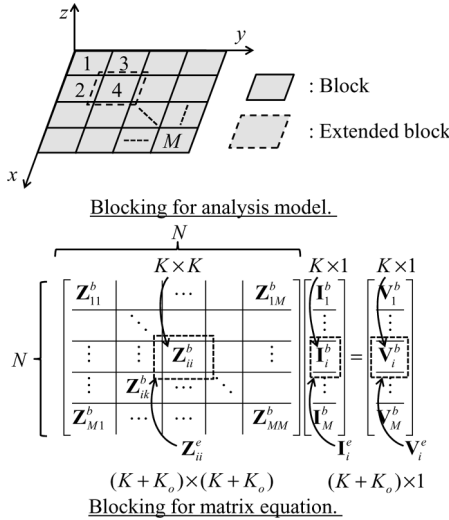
$z$

$y$

1 3

2 4

$M$

$x$

: Block

: Extended block

Blocking for analysis model.

$N$

$K \times K$

$K \times 1$

$K \times 1$

$N$

$\mathbf{Z}_{11}^{b}$ $\cdots$ $\mathbf{Z}_{1M}^{b}$

$\vdots$ $\vdots$ $\mathbf{Z}_{ii}^{b}$ $\vdots$

$\vdots$ $\mathbf{Z}_{ik}^{b}$ $\vdots$

$\mathbf{Z}_{M1}^{b}$ $\cdots$ $\mathbf{Z}_{MM}^{b}$

$\mathbf{I}_{1}^{b}$ $\vdots$ $\mathbf{I}_{i}^{b}$ $\vdots$ $\mathbf{I}_{M}^{b}$

$=$

$\mathbf{V}_{1}^{b}$ $\vdots$ $\mathbf{V}_{i}^{b}$ $\vdots$ $\mathbf{V}_{M}^{b}$

$\mathbf{Z}_{ii}^{e}$

$\mathbf{I}_{i}^{e}$

$\mathbf{V}_{i}^{e}$

$(K+K_o)\times(K+K_o)$

$(K+K_o)\times 1$

Blocking for matrix equation.